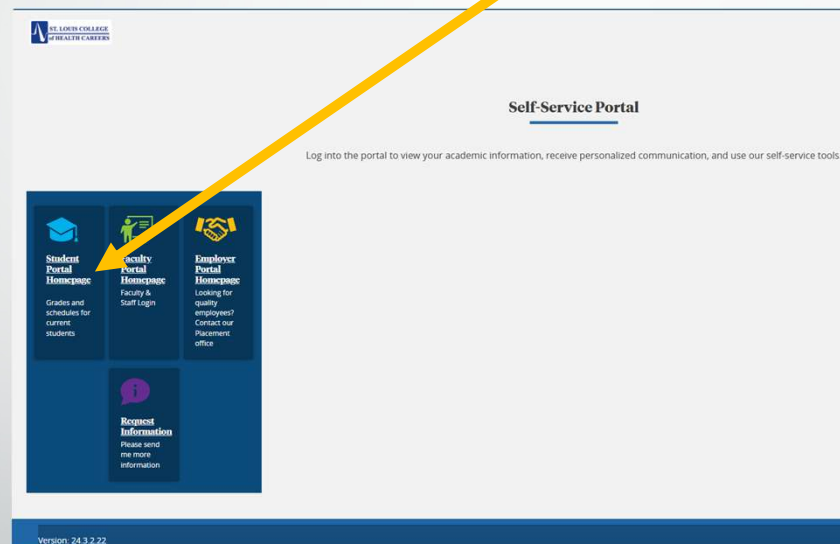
ST. LOUIS COLLEGE of HEALTH CAREERS

Self-Service Portal

Log into the portal to view your academic information, receive personalized communication, and use our self-service tools.

Student Portal Homepage
Grades and schedules for current students

Faculty Portal Homepage
Faculty & Staff Login

Employer Portal Homepage
Looking for quality employees? Contact our Placement office

Request Information
Please send me more information

Version: 24.3.2.22